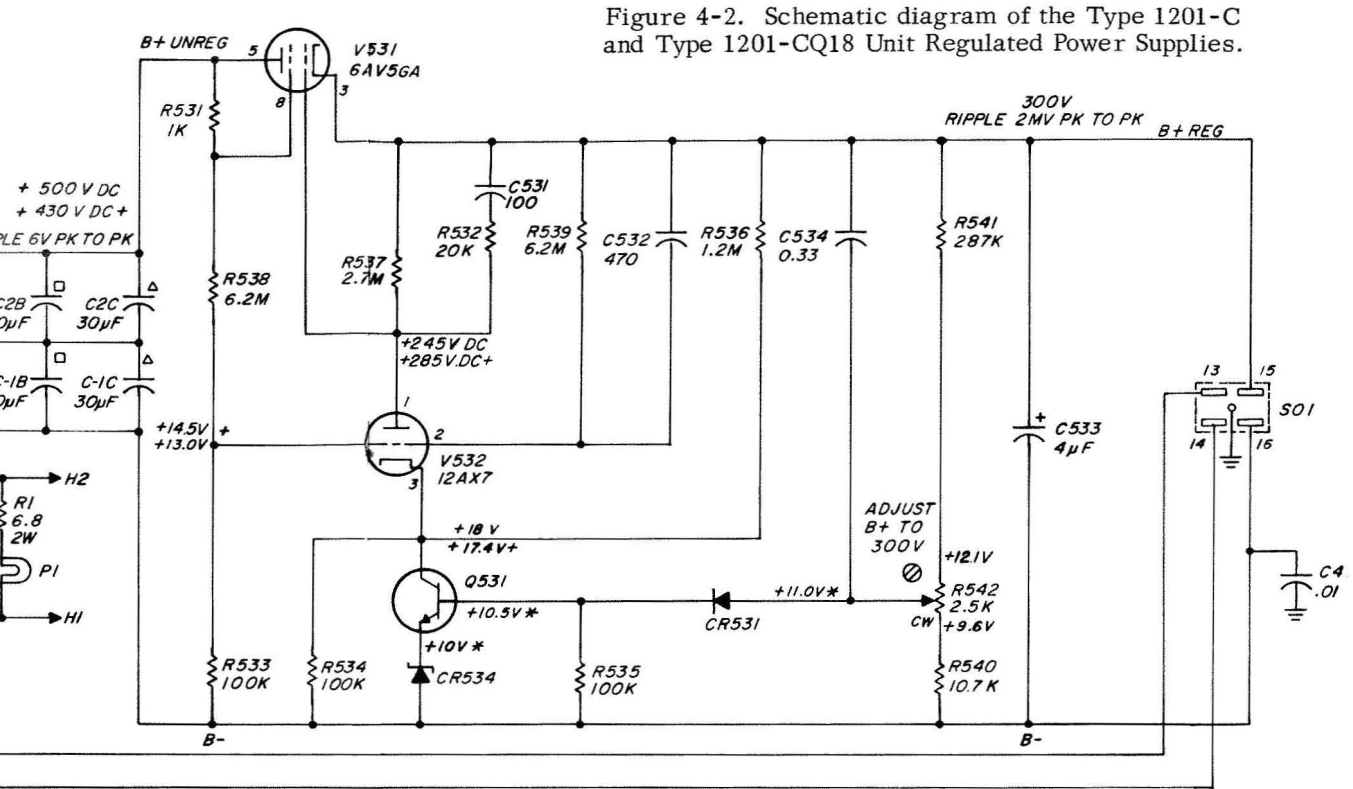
Figure 4-2. Schematic diagram of the Type 1201-C and Type 1201-CQ18 Unit Regulated Power Supplies.

B+ UNREG
5
V531
6AV5GA
8
3
R531
1K
300V
RIPPLE 2MV PK TO PK
B+ REG
+ 500 V DC
+ 430 V DC +
PLE 6V PK TO PK
C531
100
R532
20K
R539
6.2M
C532
470
R536
1.2M
C534
0.33
R541
287K
R537
2.7M
R538
6.2M
C2B
0μF
C2C
30μF
+245V DC
+285V DC+
C-1B
0μF
C-1C
30μF
1
2
+14.5V
+13.0V
+
C533
4μF
13
15
SO1
14
16
V532
12AX7
3
H2
R1
6.8
2W
P1
H1
+18 V
+17.4V+
ADJUST
B+ TO
300V
+12.1V
Q531
+10.5V *
+11.0V *
R542
2.5K
CW
+9.6V
CR531
C4
.01
+10V *
CR534
R533
100K
R534
100K
R535
100K
R540
10.7K
B-
B-